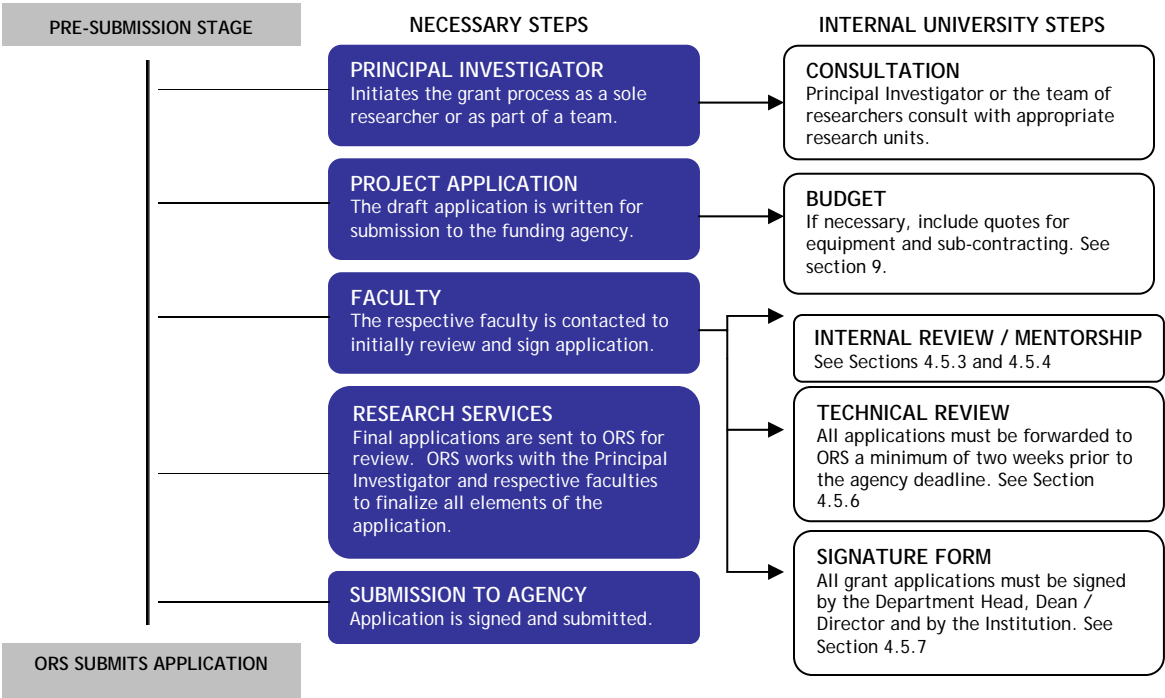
PRE-SUBMISSION STAGE

NECESSARY STEPS

INTERNAL UNIVERSITY STEPS

PRINCIPAL INVESTIGATOR
Initiates the grant process as a sole researcher or as part of a team.

CONSULTATION
Principal Investigator or the team of researchers consult with appropriate research units.

PROJECT APPLICATION
The draft application is written for submission to the funding agency.

BUDGET
If necessary, include quotes for equipment and sub-contracting. See section 9.

FACULTY
The respective faculty is contacted to initially review and sign application.

INTERNAL REVIEW / MENTORSHIP
See Sections 4.5.3 and 4.5.4

RESEARCH SERVICES
Final applications are sent to ORS for review. ORS works with the Principal Investigator and respective faculties to finalize all elements of the application.

TECHNICAL REVIEW
All applications must be forwarded to ORS a minimum of two weeks prior to the agency deadline. See Section 4.5.6

SUBMISSION TO AGENCY
Application is signed and submitted.

SIGNATURE FORM
All grant applications must be signed by the Department Head, Dean / Director and by the Institution. See Section 4.5.7

ORS SUBMITS APPLICATION